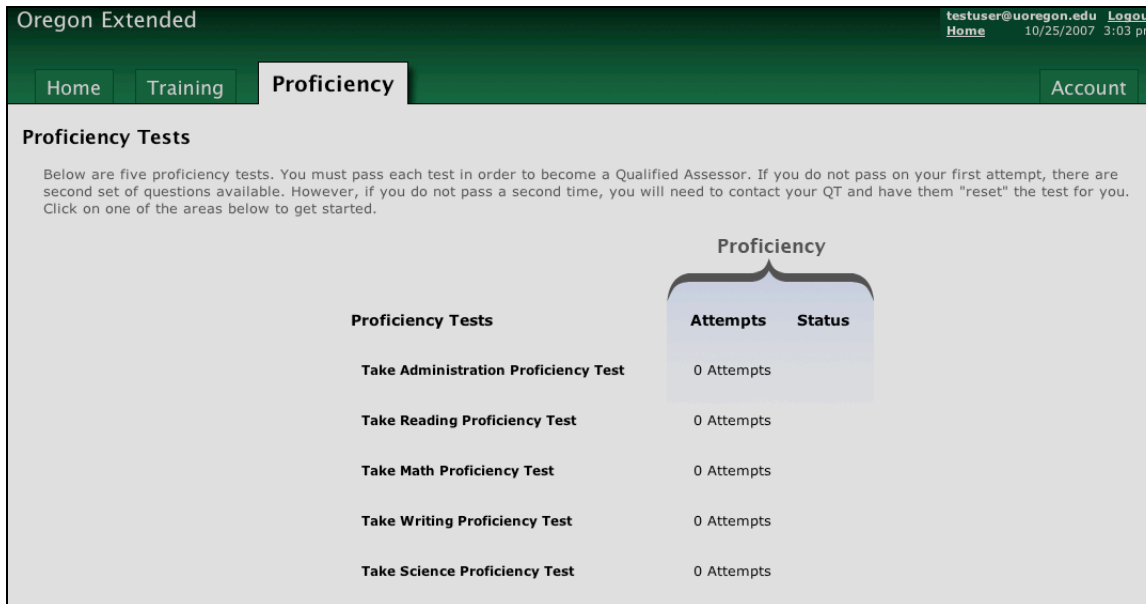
Oregon Extended

testuser@uoregon.edu Logou
Home 10/25/2007 3:03 p

Home Training Proficiency Account

Proficiency Tests

Below are five proficiency tests. You must pass each test in order to become a Qualified Assessor. If you do not pass on your first attempt, there are second set of questions available. However, if you do not pass a second time, you will need to contact your QT and have them "reset" the test for you. Click on one of the areas below to get started.

Proficiency

| Proficiency Tests | Attempts | Status |
|---|---|---|
| Take Administration Proficiency Test | 0 Attempts | |
| Take Reading Proficiency Test | 0 Attempts | |
| Take Math Proficiency Test | 0 Attempts | |
| Take Writing Proficiency Test | 0 Attempts | |
| Take Science Proficiency Test | 0 Attempts | |